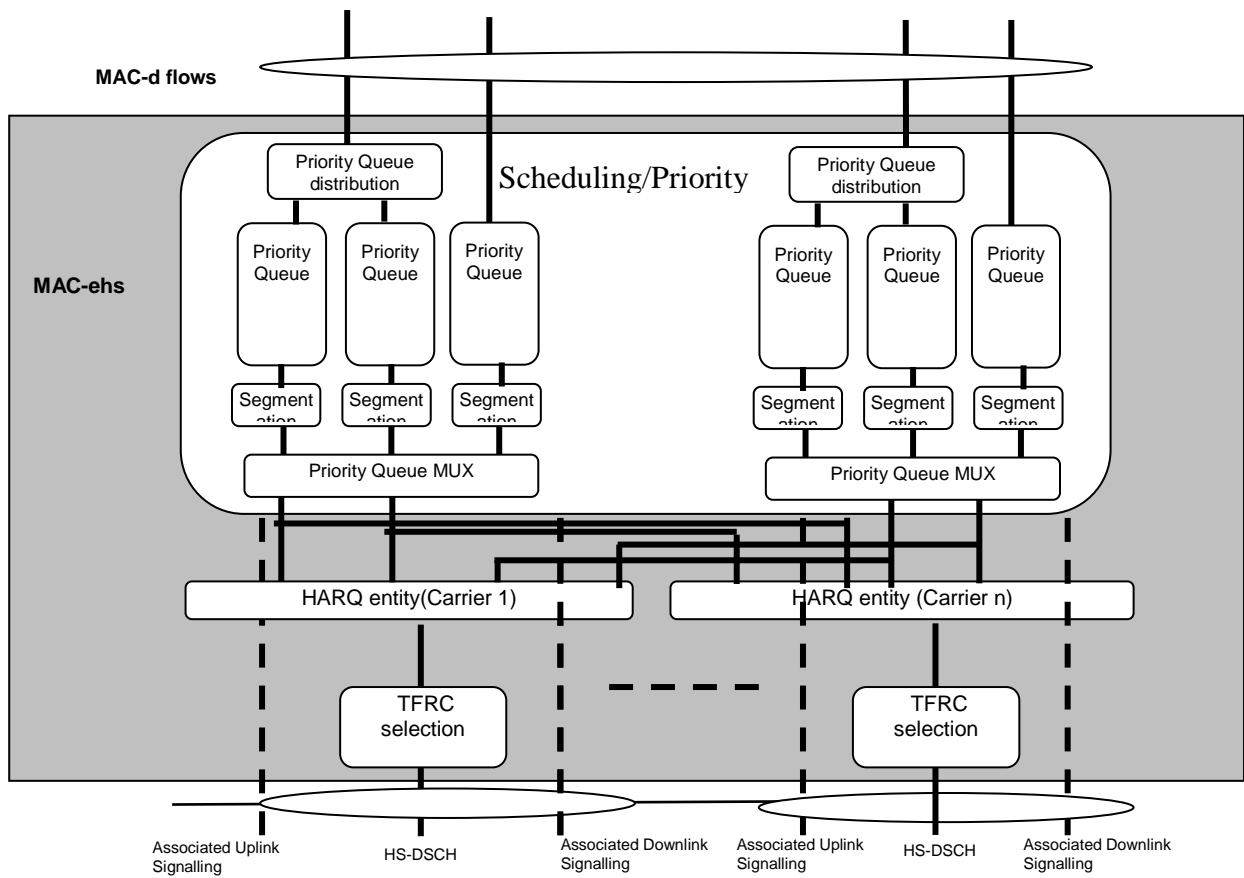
MAC-d flows

MAC-ehs

Priority Queue distribution

Scheduling/Priority

Priority Queue distribution

Priority Queue

Priority Queue

Priority Queue

Priority Queue

Priority Queue

Priority Queue

Segment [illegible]

Segment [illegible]

Segment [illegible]

Segment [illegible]

Segment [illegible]

Segment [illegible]

Priority Queue MUX

Priority Queue MUX

HARQ entity(Carrier 1)

HARQ entity (Carrier n)

TFRC selection

TFRC selection

Associated Uplink Signalling

HS-DSCH

Associated Downlink Signalling

Associated Uplink Signalling

HS-DSCH

Associated Downlink Signalling